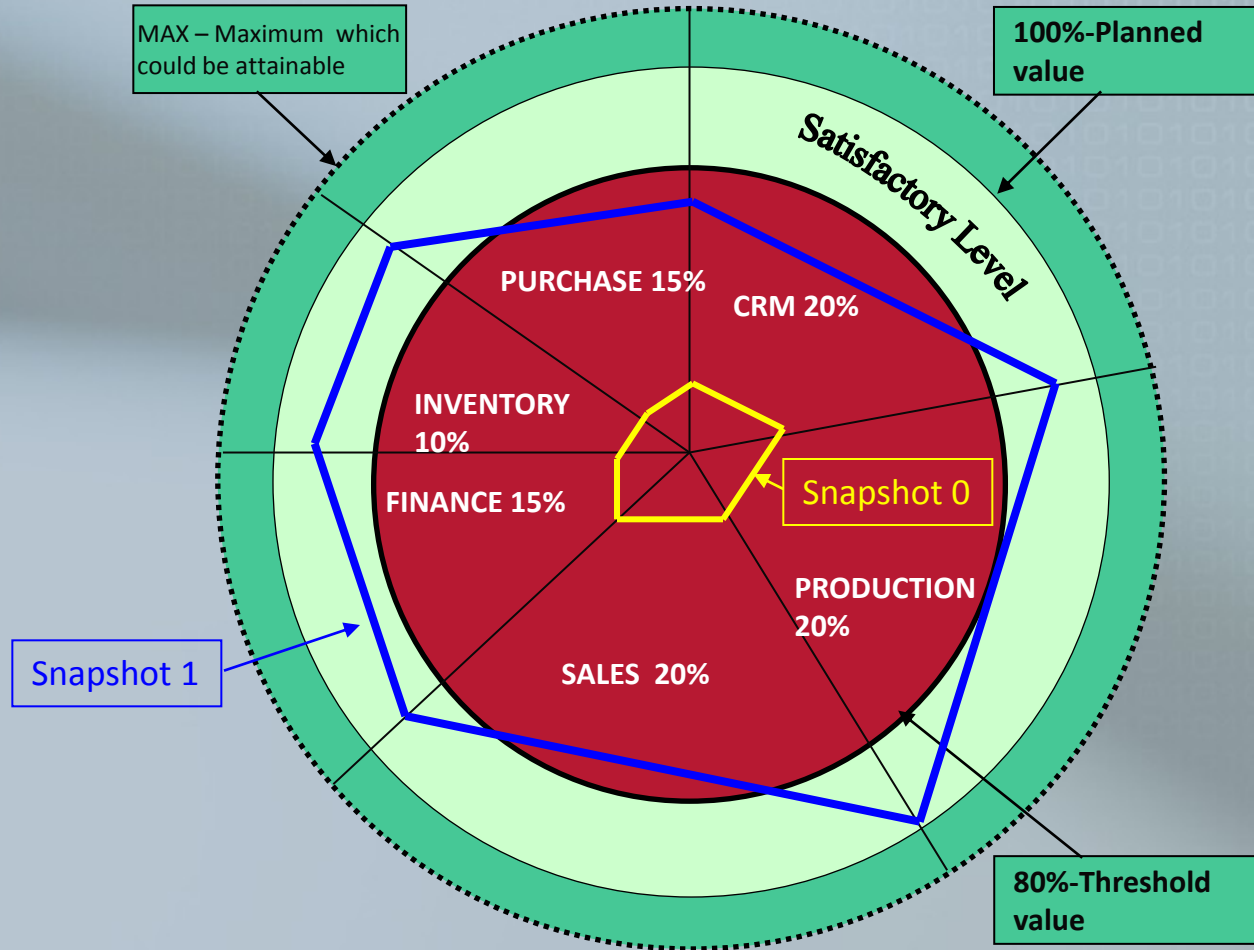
MAX – Maximum which could be attainable

100%-Planned value

Satisfactory Level

PURCHASE 15%

CRM 20%

INVENTORY 10%

FINANCE 15%

Snapshot 0

PRODUCTION 20%

SALES 20%

Snapshot 1

80%-Threshold value